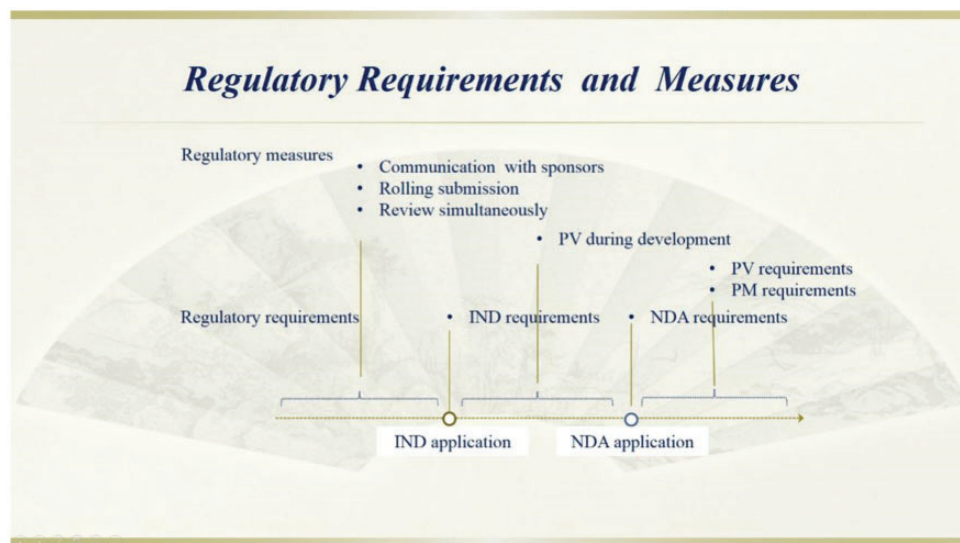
Regulatory Requirements and Measures

Regulatory measures

• Communication with sponsors
• Rolling submission
• Review simultaneously

• PV during development

• PV requirements
• PM requirements

Regulatory requirements

• IND requirements

• NDA requirements

IND application

NDA application